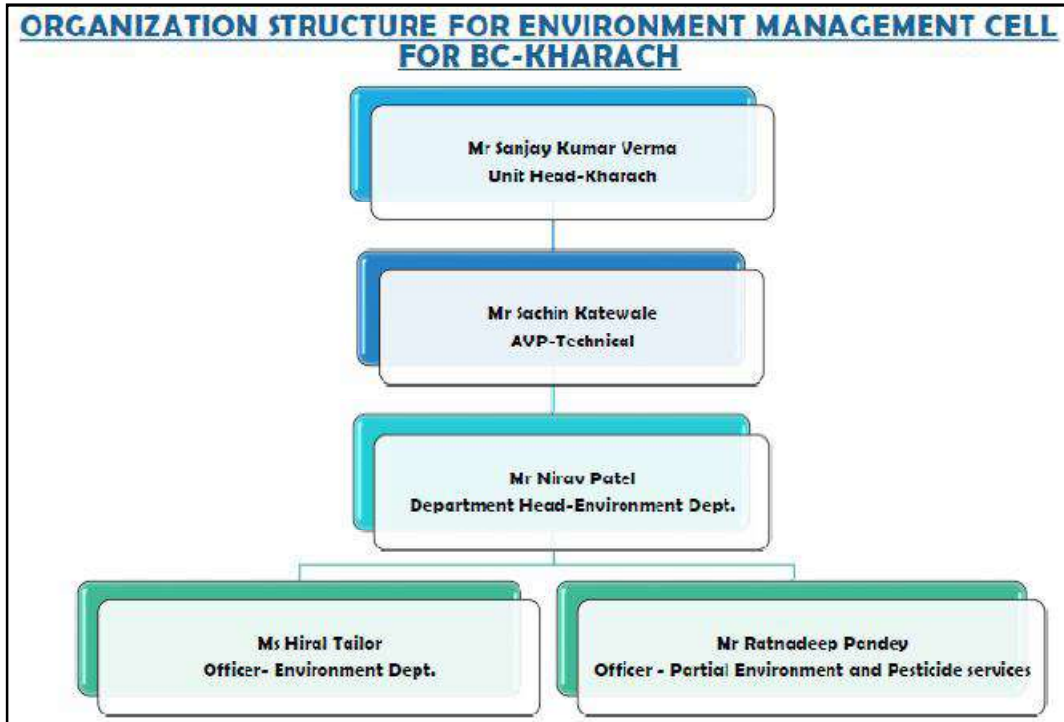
ORGANIZATION STRUCTURE FOR ENVIRONMENT MANAGEMENT CELL FOR BC-KHARACH

Mr Sanjay Kumar Verma
Unit Head-Kharach

Mr Sachin Katewale
AVP-Technical

Mr Nirav Patel
Department Head-Environment Dept.

Ms Hiral Tailor
Officer- Environment Dept.

Nr Ratnadeep Pandey
Officer - Partial Environment and Pesticide services